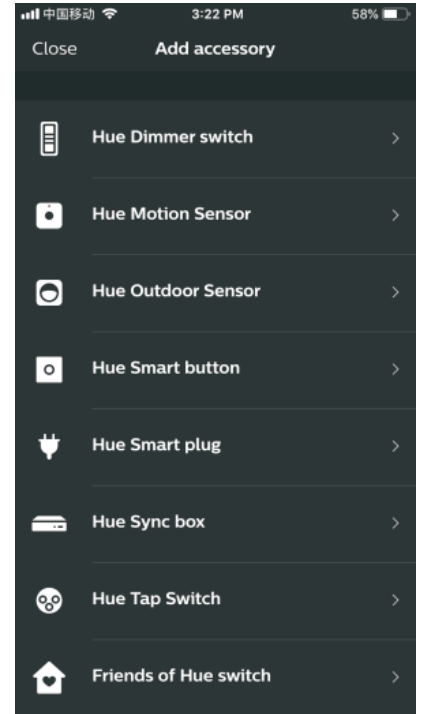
中国移动 3:22 PM 58%

Close Add accessory

Hue Dimmer switch >

Hue Motion Sensor >

Hue Outdoor Sensor >

Hue Smart button >

Hue Smart plug >

Hue Sync box >

Hue Tap Switch >

Friends of Hue switch >